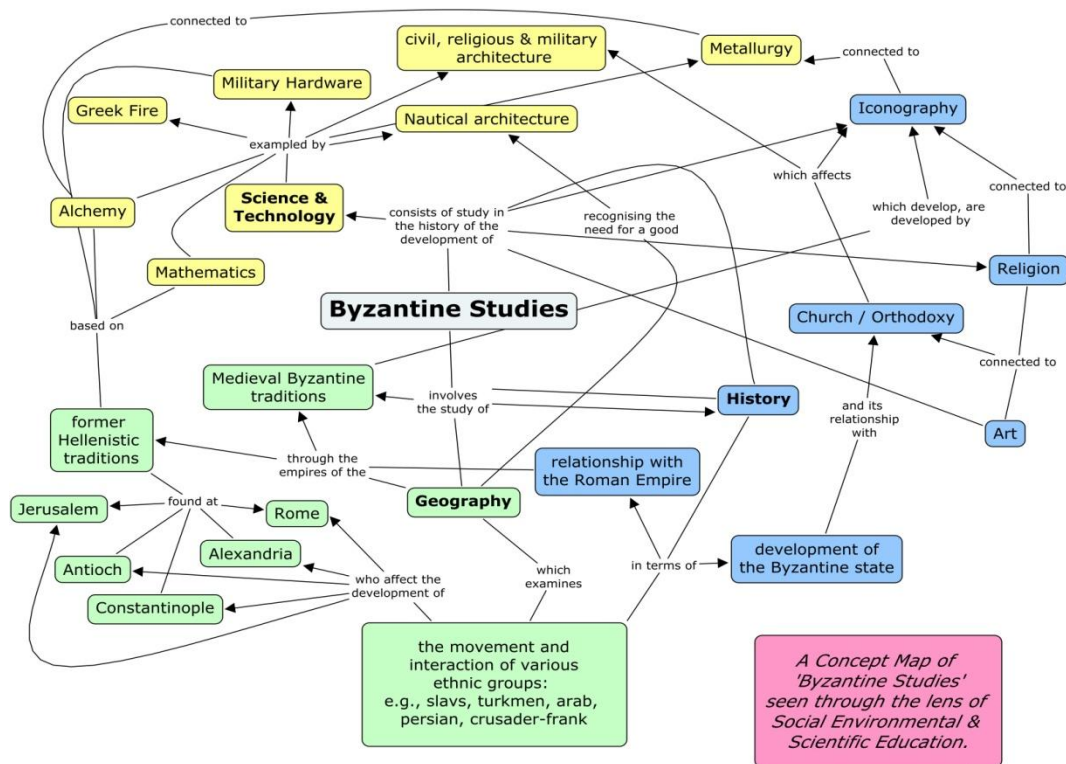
connected to

civil, religious & military architecture

Metallurgy

connected to

Military Hardware

Greek Fire

exampled by

Nautical architecture

Iconography

which affects

connected to

Alchemy

Science & Technology

consists of study in the history of the development of

recognising the need for a good

which develop, are developed by

Religion

Mathematics

based on

Byzantine Studies

Church / Orthodoxy

connected to

Medieval Byzantine traditions

involves the study of

History

and its relationship with

Art

former Hellenistic traditions

through the empires of the

relationship with the Roman Empire

found at

Geography

Jerusalem

Rome

Alexandria

Antioch

who affect the development of

which examines

in terms of

development of the Byzantine state

Constantinople

the movement and interaction of various ethnic groups: e.g., slavs, turkmen, arab, persian, crusader-frank

A Concept Map of 'Byzantine Studies' seen through the lens of Social Environmental & Scientific Education.